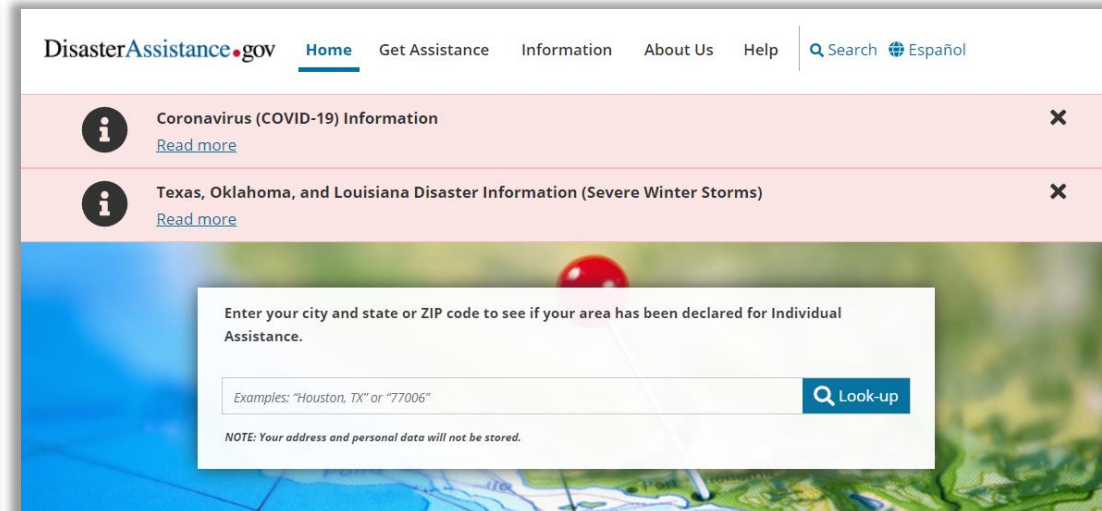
DisasterAssistance.gov Home Get Assistance Information About Us Help Search Español

Coronavirus (COVID-19) Information
Read more

Texas, Oklahoma, and Louisiana Disaster Information (Severe Winter Storms)
Read more

Enter your city and state or ZIP code to see if your area has been declared for Individual Assistance.

Examples: "Houston, TX" or "77006"

Look-up

NOTE: Your address and personal data will not be stored.